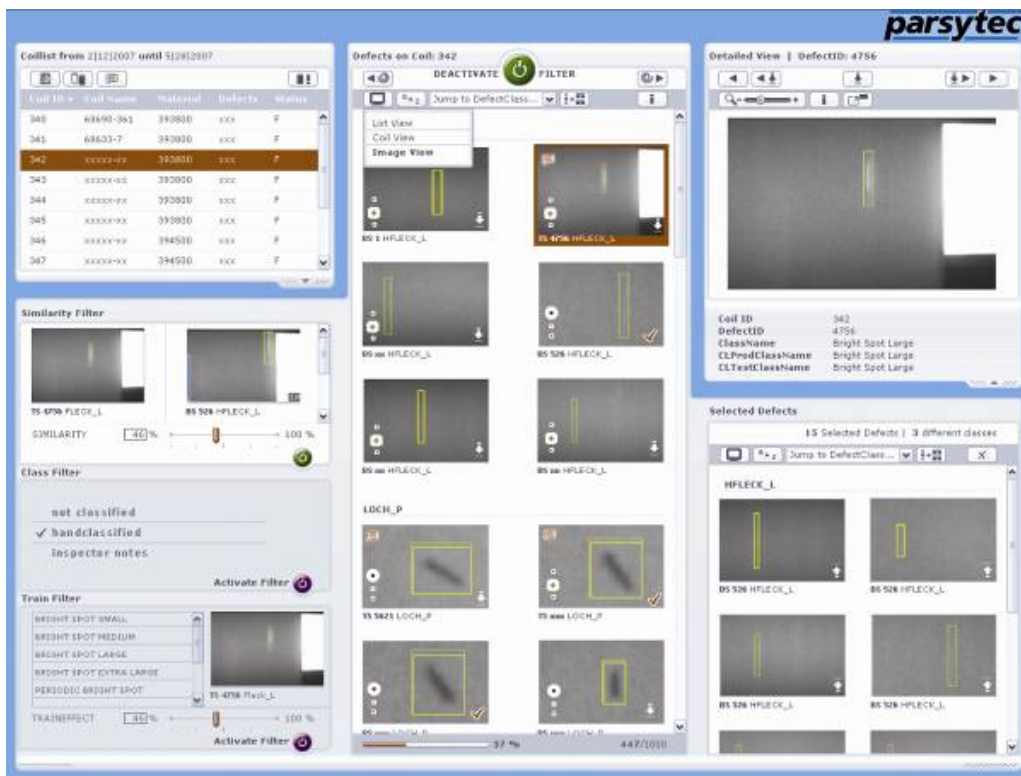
parsytec

Coillist from 2|12|2007 until 5|29|2007

| Coil ID | Coil Name | Material | Defects | Status |
|---|---|---|---|---|
| 340 | 68690-361 | 393800 | xxx | F |
| 341 | 68633-7 | 393800 | xxx | F |
| 342 | xxxxx-xx | 393800 | xxx | F |
| 343 | xxxxx-xx | 393800 | xxx | F |
| 344 | xxxxx-xx | 393800 | xxx | F |
| 345 | xxxxx-xx | 393800 | xxx | F |
| 346 | xxxxx-xx | 394500 | xxx | F |
| 347 | xxxxx-xx | 394500 | xxx | F |

Similarity Filter

TS 4756 FLECK_L

BS 526 HFLECK_L

SIMILARITY 46 % 100 %

Class Filter

not classified
✓ handclassified
inspector notes

Activate Filter

Train Filter

BRIGHT SPOT SMALL
BRIGHT SPOT MEDIUM
BRIGHT SPOT LARGE
BRIGHT SPOT EXTRA LARGE
PERIODIC BRIGHT SPOT

TS 4756 Fleck_L

TRAINEFFECT 46 % 100 %

Activate Filter

Defects on Coil: 342

DEACTIVATE FILTER

Jump to DefectClass...

List View
Coil View
Image View

BS 1 HFLECK_L

TS 4756 HFLECK_L

BS xx HFLECK_L

BS 526 HFLECK_L

BS xx HFLECK_L

BS xx HFLECK_L

LOCH_P

TS 5621 LOCH_P

TS xxx LOCH_P

37 %

447/1010

Detailed View | DefectID: 4756

Coil ID 342
DefectID 4756
ClassName Bright Spot Large
CLProdClassName Bright Spot Large
CLTextClassName Bright Spot Large

Selected Defects

15 Selected Defects | 3 different classes

Jump to DefectClass...

X

HFLECK_L

BS 526 HFLECK_L

BS 526 HFLECK_L

BS 526 HFLECK_L

BS 526 HFLECK_L